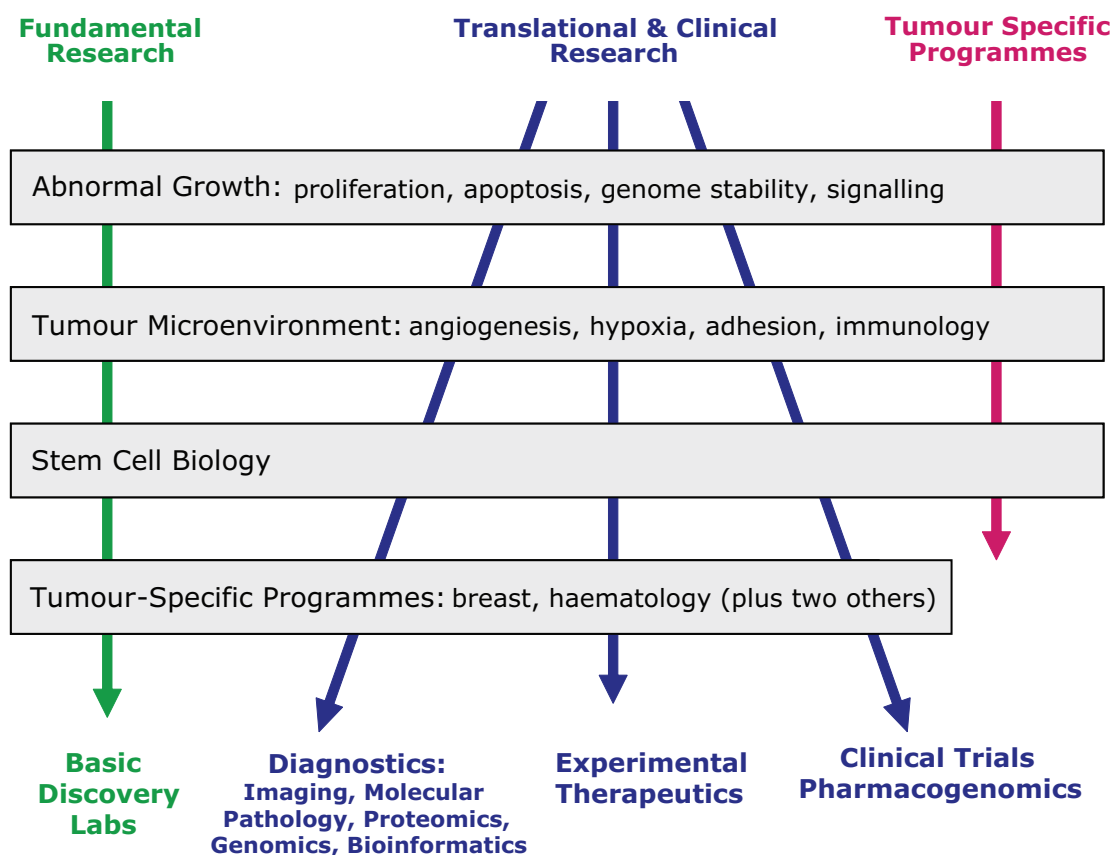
Fundamental Research

Translational & Clinical Research

Tumour Specific Programmes

Abnormal Growth: proliferation, apoptosis, genome stability, signalling

Tumour Microenvironment: angiogenesis, hypoxia, adhesion, immunology

Stem Cell Biology

Tumour-Specific Programmes: breast, haematology (plus two others)

Basic Discovery Labs

Diagnostics: Imaging, Molecular Pathology, Proteomics, Genomics, Bioinformatics

Experimental Therapeutics

Clinical Trials Pharmacogenomics